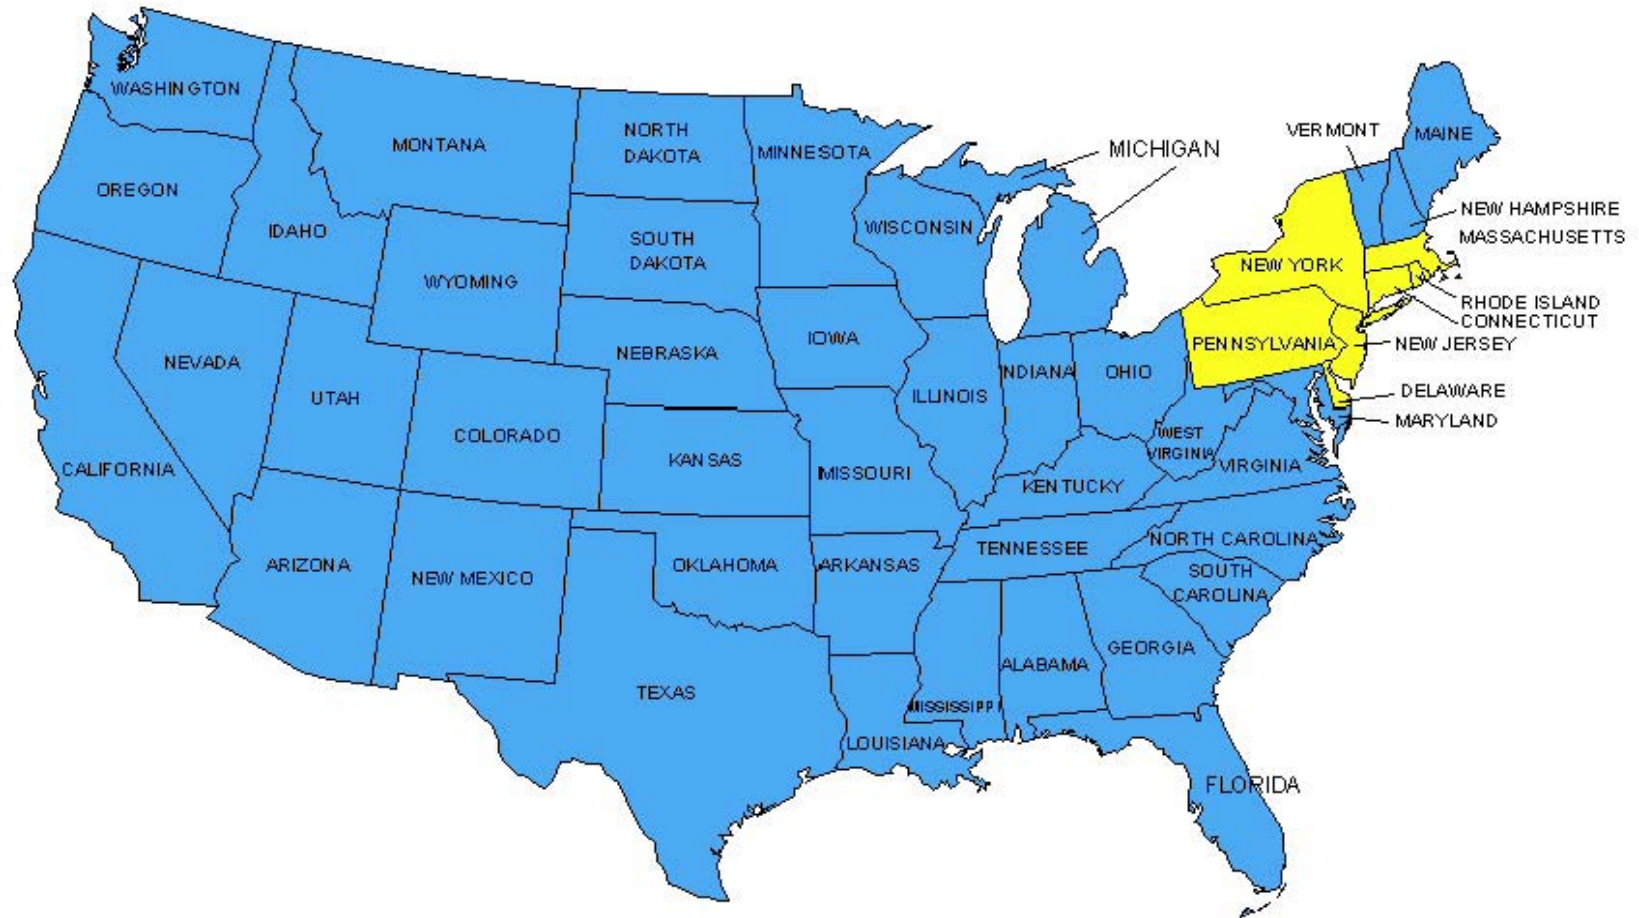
WASHINGTON
MONTANA
NORTH DAKOTA
MINNESOTA
MICHIGAN
VERMONT
MAINE
OREGON
IDAHO
SOUTH DAKOTA
WISCONSIN
NEW HAMPSHIRE
MASSACHUSETTS
WYOMING
NEW YORK
RHODE ISLAND
CONNECTICUT
NEBRASKA
IOWA
PENNSYLVANIA
NEW JERSEY
NEVADA
UTAH
INDIANA
OHIO
DELAWARE
ILLINOIS
MARYLAND
COLORADO
KANSAS
WEST VIRGINIA
VIRGINIA
CALIFORNIA
MISSOURI
KENTUCKY
NORTH CAROLINA
TENNESSEE
ARIZONA
NEW MEXICO
OKLAHOMA
ARKANSAS
SOUTH CAROLINA
GEORGIA
ALABAMA
TEXAS
MISSISSIPPI
LOUISIANA
FLORIDA